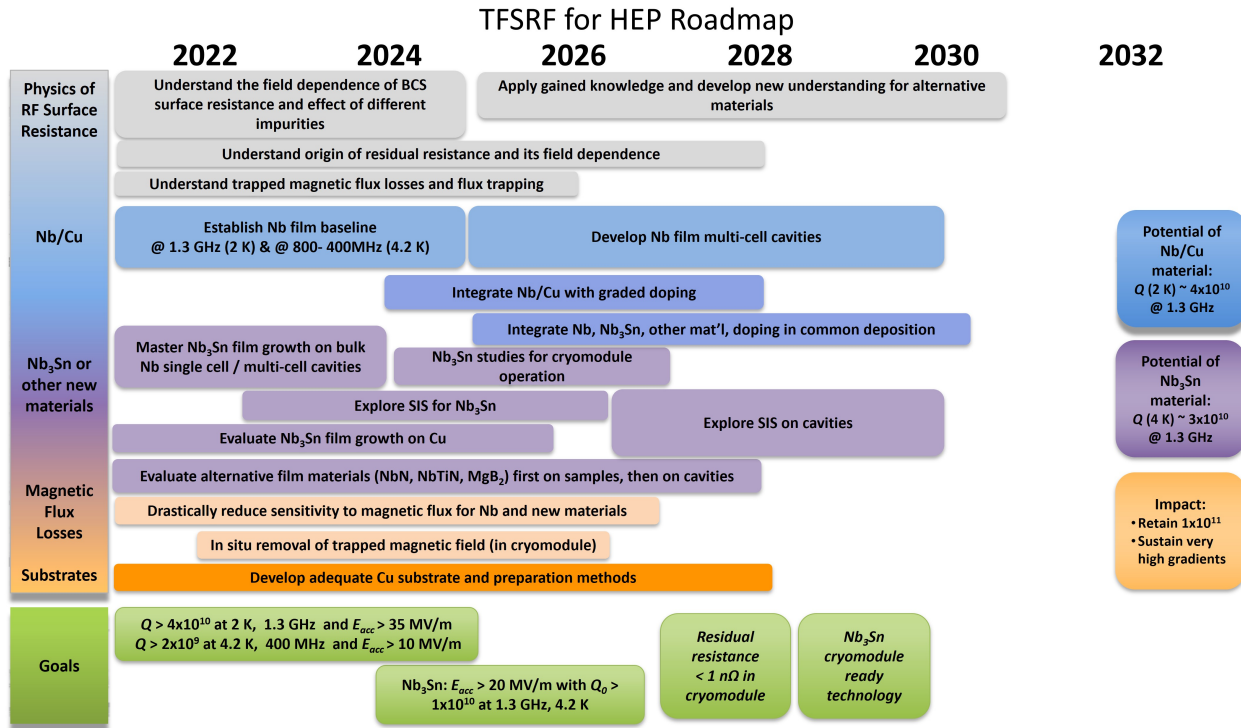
TFSRF for HEP Roadmap

2022 2024 2026 2028 2030 2032

Physics of RF Surface Resistance

Understand the field dependence of BCS surface resistance and effect of different impurities

Apply gained knowledge and develop new understanding for alternative materials

Understand origin of residual resistance and its field dependence

Understand trapped magnetic flux losses and flux trapping

Nb/Cu

Establish Nb film baseline @ 1.3 GHz (2 K) & @ 800- 400MHz (4.2 K)

Develop Nb film multi-cell cavities

Potential of Nb/Cu material: $Q$ (2 K) ~ 4x$10^{10}$ @ 1.3 GHz

Integrate Nb/Cu with graded doping

Integrate Nb, $Nb_3Sn$, other mat'l, doping in common deposition

$Nb_3Sn$ or other new materials

Master $Nb_3Sn$ film growth on bulk Nb single cell / multi-cell cavities

$Nb_3Sn$ studies for cryomodule operation

Potential of $Nb_3Sn$ material: $Q$ (4 K) ~ 3x$10^{10}$ @ 1.3 GHz

Explore SIS for $Nb_3Sn$

Explore SIS on cavities

Evaluate $Nb_3Sn$ film growth on Cu

Magnetic Flux Losses

Evaluate alternative film materials (NbN, NbTiN, $MgB_2$) first on samples, then on cavities

Drastically reduce sensitivity to magnetic flux for Nb and new materials

In situ removal of trapped magnetic field (in cryomodule)

Impact:
• Retain 1x$10^{11}$
• Sustain very high gradients

Substrates

Develop adequate Cu substrate and preparation methods

Goals

$Q$ > 4x$10^{10}$ at 2 K, 1.3 GHz and $E_{acc}$ > 35 MV/m
$Q$ > 2x$10^9$ at 4.2 K, 400 MHz and $E_{acc}$ > 10 MV/m

Residual resistance < 1 nΩ in cryomodule

$Nb_3Sn$ cryomodule ready technology

$Nb_3Sn$: $E_{acc}$ > 20 MV/m with $Q_0$ > 1x$10^{10}$ at 1.3 GHz, 4.2 K